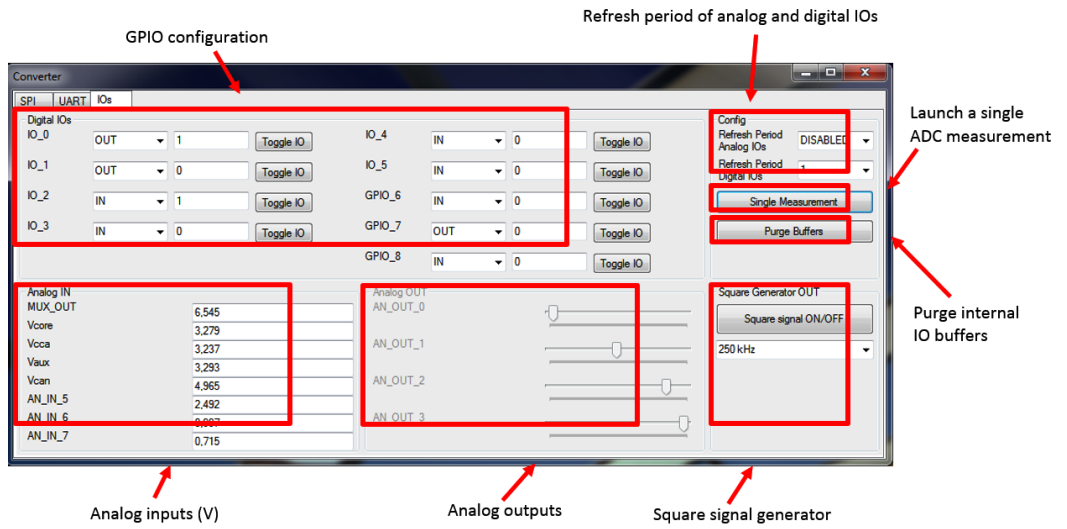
GPIO configuration

Refresh period of analog and digital IOs

Converter

SPI UART IOs

Digital IOs

IO_0 OUT 1 Toggle IO
IO_1 OUT 0 Toggle IO
IO_2 IN 1 Toggle IO
IO_3 IN 0 Toggle IO

IO_4 IN 0 Toggle IO
IO_5 IN 0 Toggle IO
GPIO_6 IN 0 Toggle IO
GPIO_7 OUT 0 Toggle IO
GPIO_8 IN 0 Toggle IO

Config
Refresh Period Analog IOs DISABLED
Refresh Period Digital IOs 1

Single Measurement

Purge Buffers

Launch a single ADC measurement

Purge internal IO buffers

Analog IN
MUX_OUT 6,545
Vcore 3,279
Vcca 3,237
Vaux 3,293
Vcan 4,965
AN_IN_5 2,492
AN_IN_6 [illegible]
AN_IN_7 0,715

Analog OUT
AN_OUT_0
AN_OUT_1
AN_OUT_2
AN_OUT_3

Square Generator OUT
Square signal ON/OFF
250 kHz

Analog inputs (V)

Analog outputs

Square signal generator